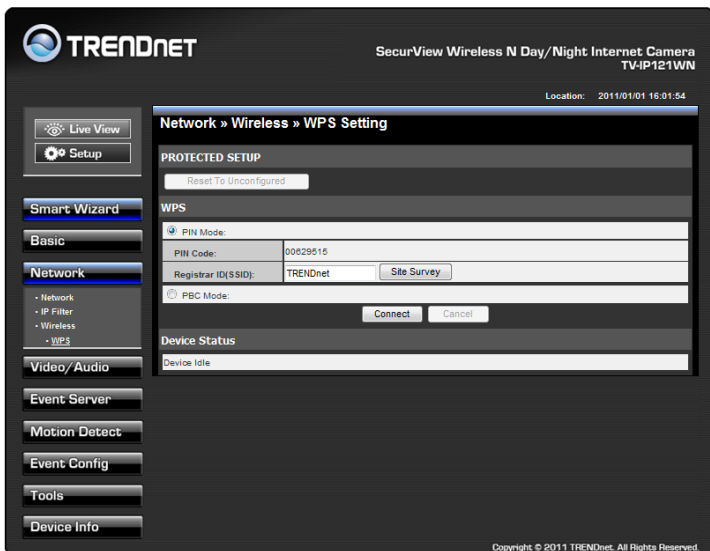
TRENDnet

SecurView Wireless N Day/Night Internet Camera
TV-IP121WN

Location: 2011/01/01 16:01:54

Live View
Setup

Smart Wizard
Basic
Network
- Network
- IP Filter
- Wireless
- WPS
Video/Audio
Event Server
Motion Detect
Event Config
Tools
Device Info

Network » Wireless » WPS Setting

PROTECTED SETUP

Reset To Unconfigured

WPS

PIN Mode:

| PIN Code: | 00629515 |
|---|---|
| Registrar ID(SSID): | TRENDnet Site Survey |

PBC Mode:

Connect Cancel

Device Status

Device Idle

Copyright © 2011 TRENDnet. All Rights Reserved.